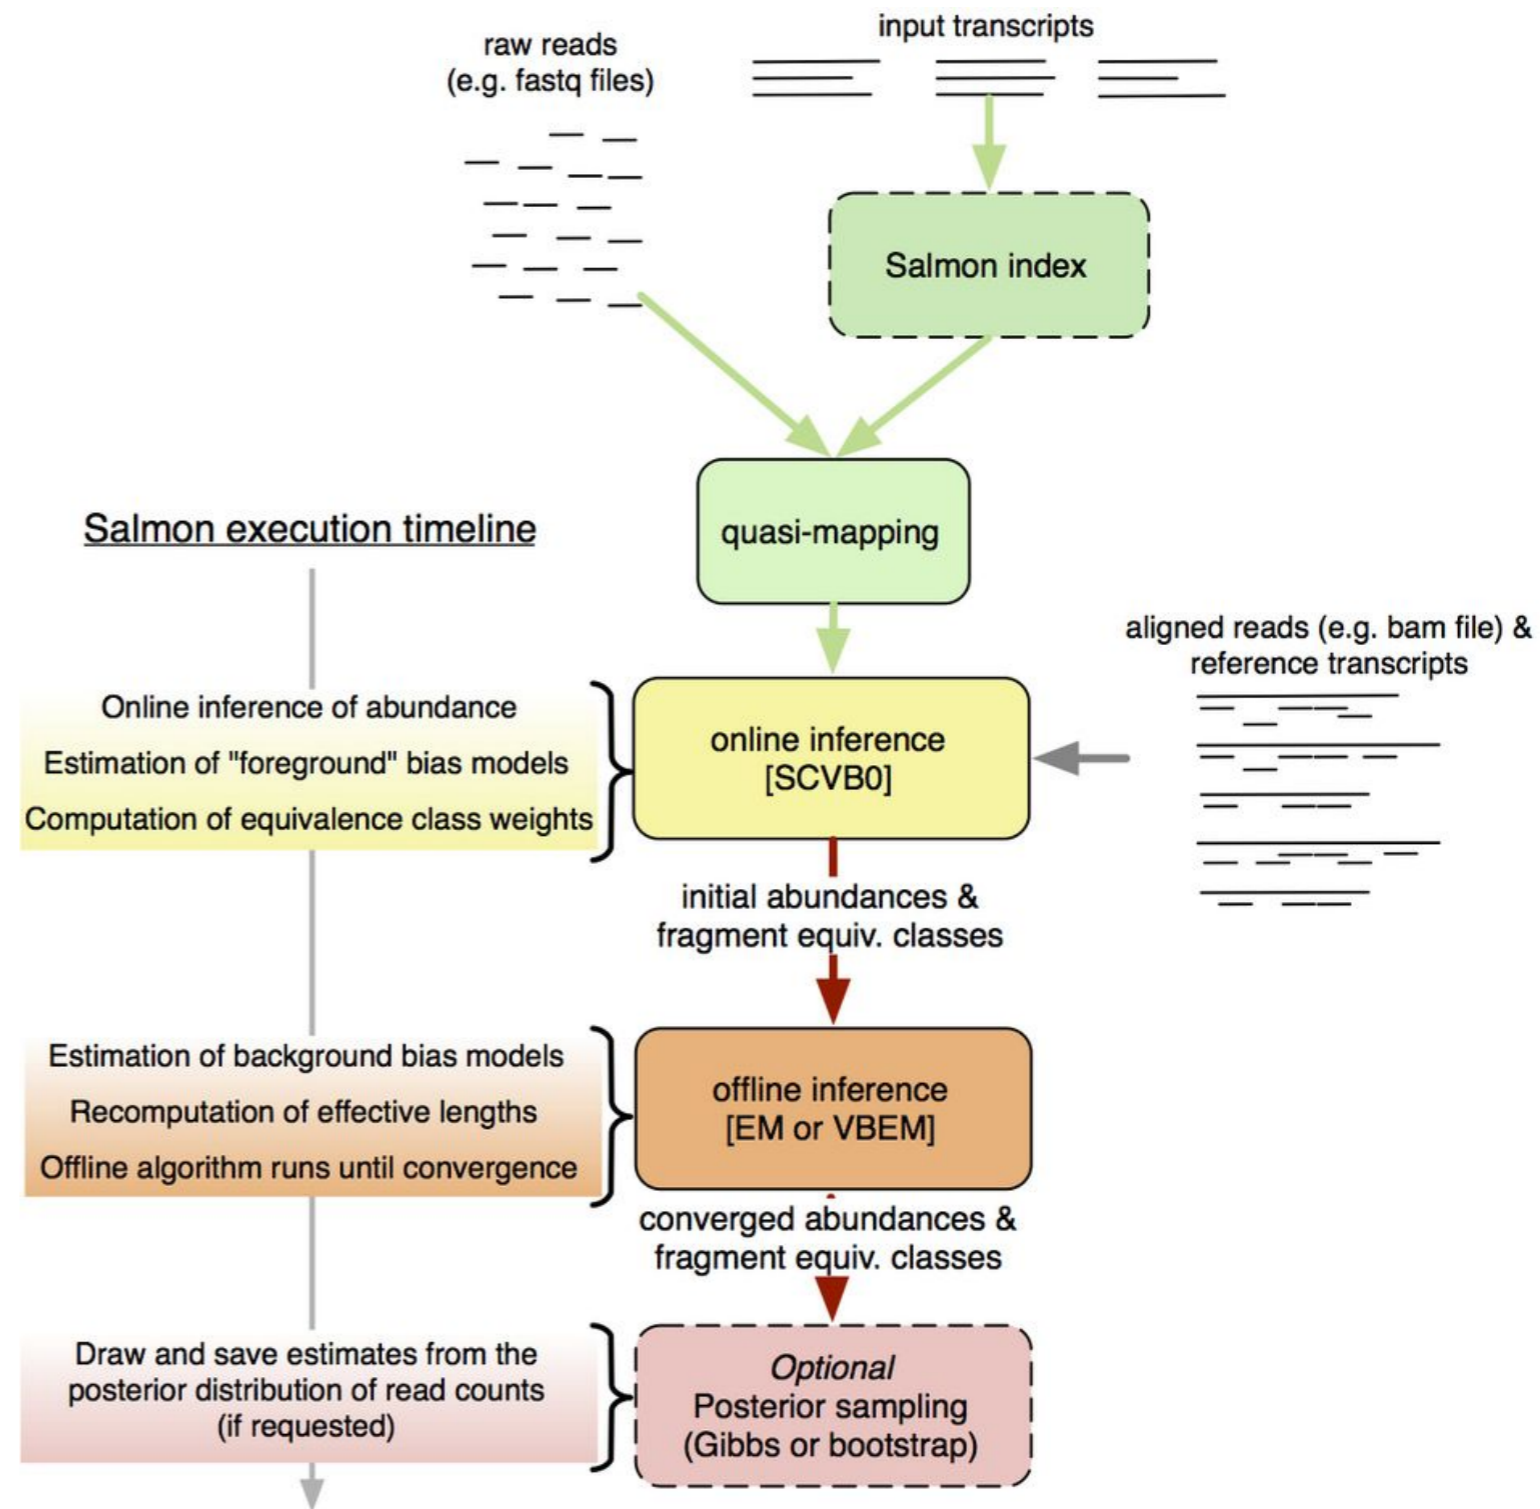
raw reads
(e.g. fastq files)

input transcripts

Salmon index

quasi-mapping

Salmon execution timeline

aligned reads (e.g. bam file) & reference transcripts

Online inference of abundance

Estimation of "foreground" bias models

Computation of equivalence class weights

online inference
[SCVB0]

initial abundances & fragment equiv. classes

Estimation of background bias models

Recomputation of effective lengths

Offline algorithm runs until convergence

offline inference
[EM or VBEM]

converged abundances & fragment equiv. classes

Draw and save estimates from the posterior distribution of read counts (if requested)

Optional
Posterior sampling
(Gibbs or bootstrap)